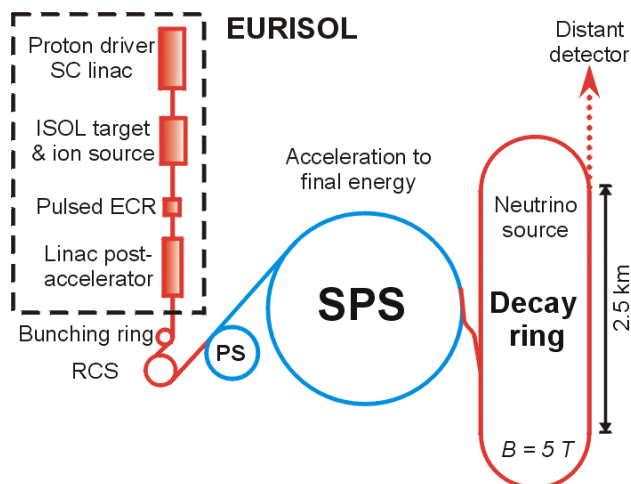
EURISOL

Proton driver SC linac

ISOL target & ion source

Pulsed ECR

Linac post-accelerator

Bunching ring

RCS

PS

Acceleration to final energy

SPS

Distant detector

Neutrino source

Decay ring

2.5 km

$B = 5\ T$